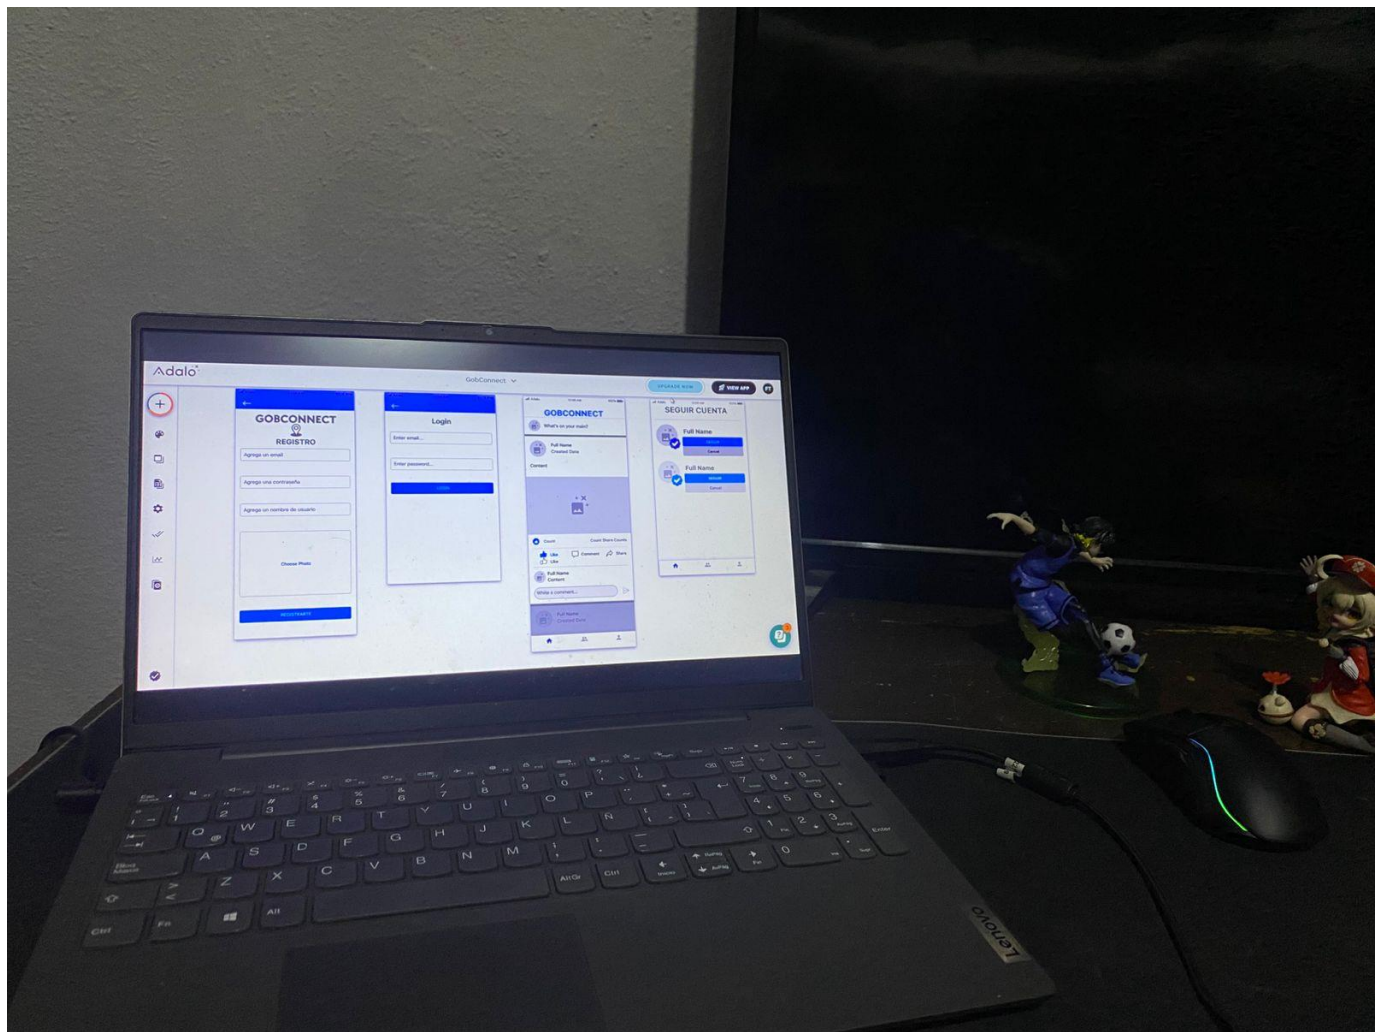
Adalo

GobConnect

UPGRADE NOW

VIEW APP

GOBCONNECT

REGISTRO

Agrega un email

Agrega una contraseña

Agrega un nombre de usuario

Choose Photo

REGISTRARTE

Login

Enter email...

Enter password...

LOGIN

GOBCONNECT

What's on your mind?

Full Name

Created Date

Content

Like

Comment

Share

Full Name

Content

Write a comment...

Full Name

Created Date

SEGUIR CUENTA

Full Name

SEGUIR

Cancel

Full Name

SEGUIR

Cancel

Q W E R T Y U I O P

A S D F G H J K L Ñ

Z X C V B N M

Ctrl Fn Alt AltGr Ctrl

Enter

Bloq Mayús

Esc

Lenovo